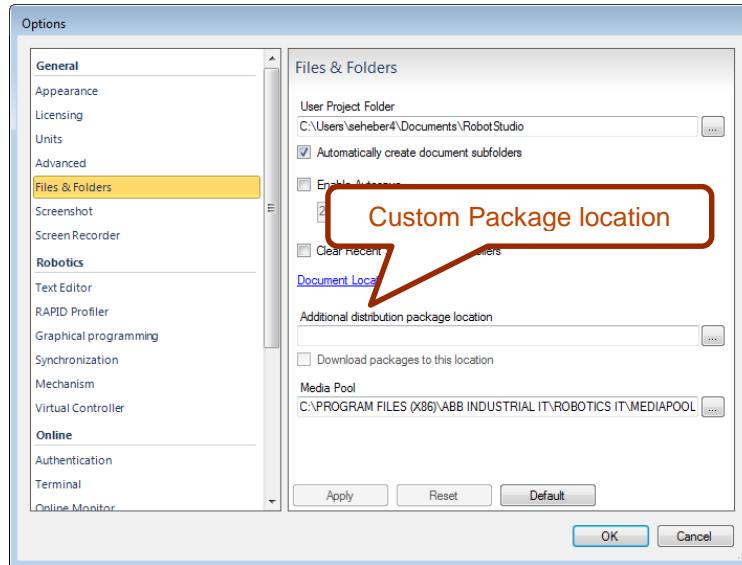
Options

General
Appearance
Licensing
Units
Advanced
Files & Folders
Screenshot
Screen Recorder
Robotics
Text Editor
RAPID Profiler
Graphical programming
Synchronization
Mechanism
Virtual Controller
Online
Authentication
Terminal
Online Monitor

Files & Folders

User Project Folder
C:\Users\seheber4\Documents\RobotStudio
...
Automatically create document subfolders
Enable Autosave
2
Clear Recent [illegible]
Document Loca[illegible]

Custom Package location

Additional distribution package location
...
Download packages to this location
Media Pool
C:\PROGRAM FILES (X86)\ABB INDUSTRIAL IT\ROBOTICS IT\MEDIAPOOL
...

Apply
Reset
Default

OK
Cancel